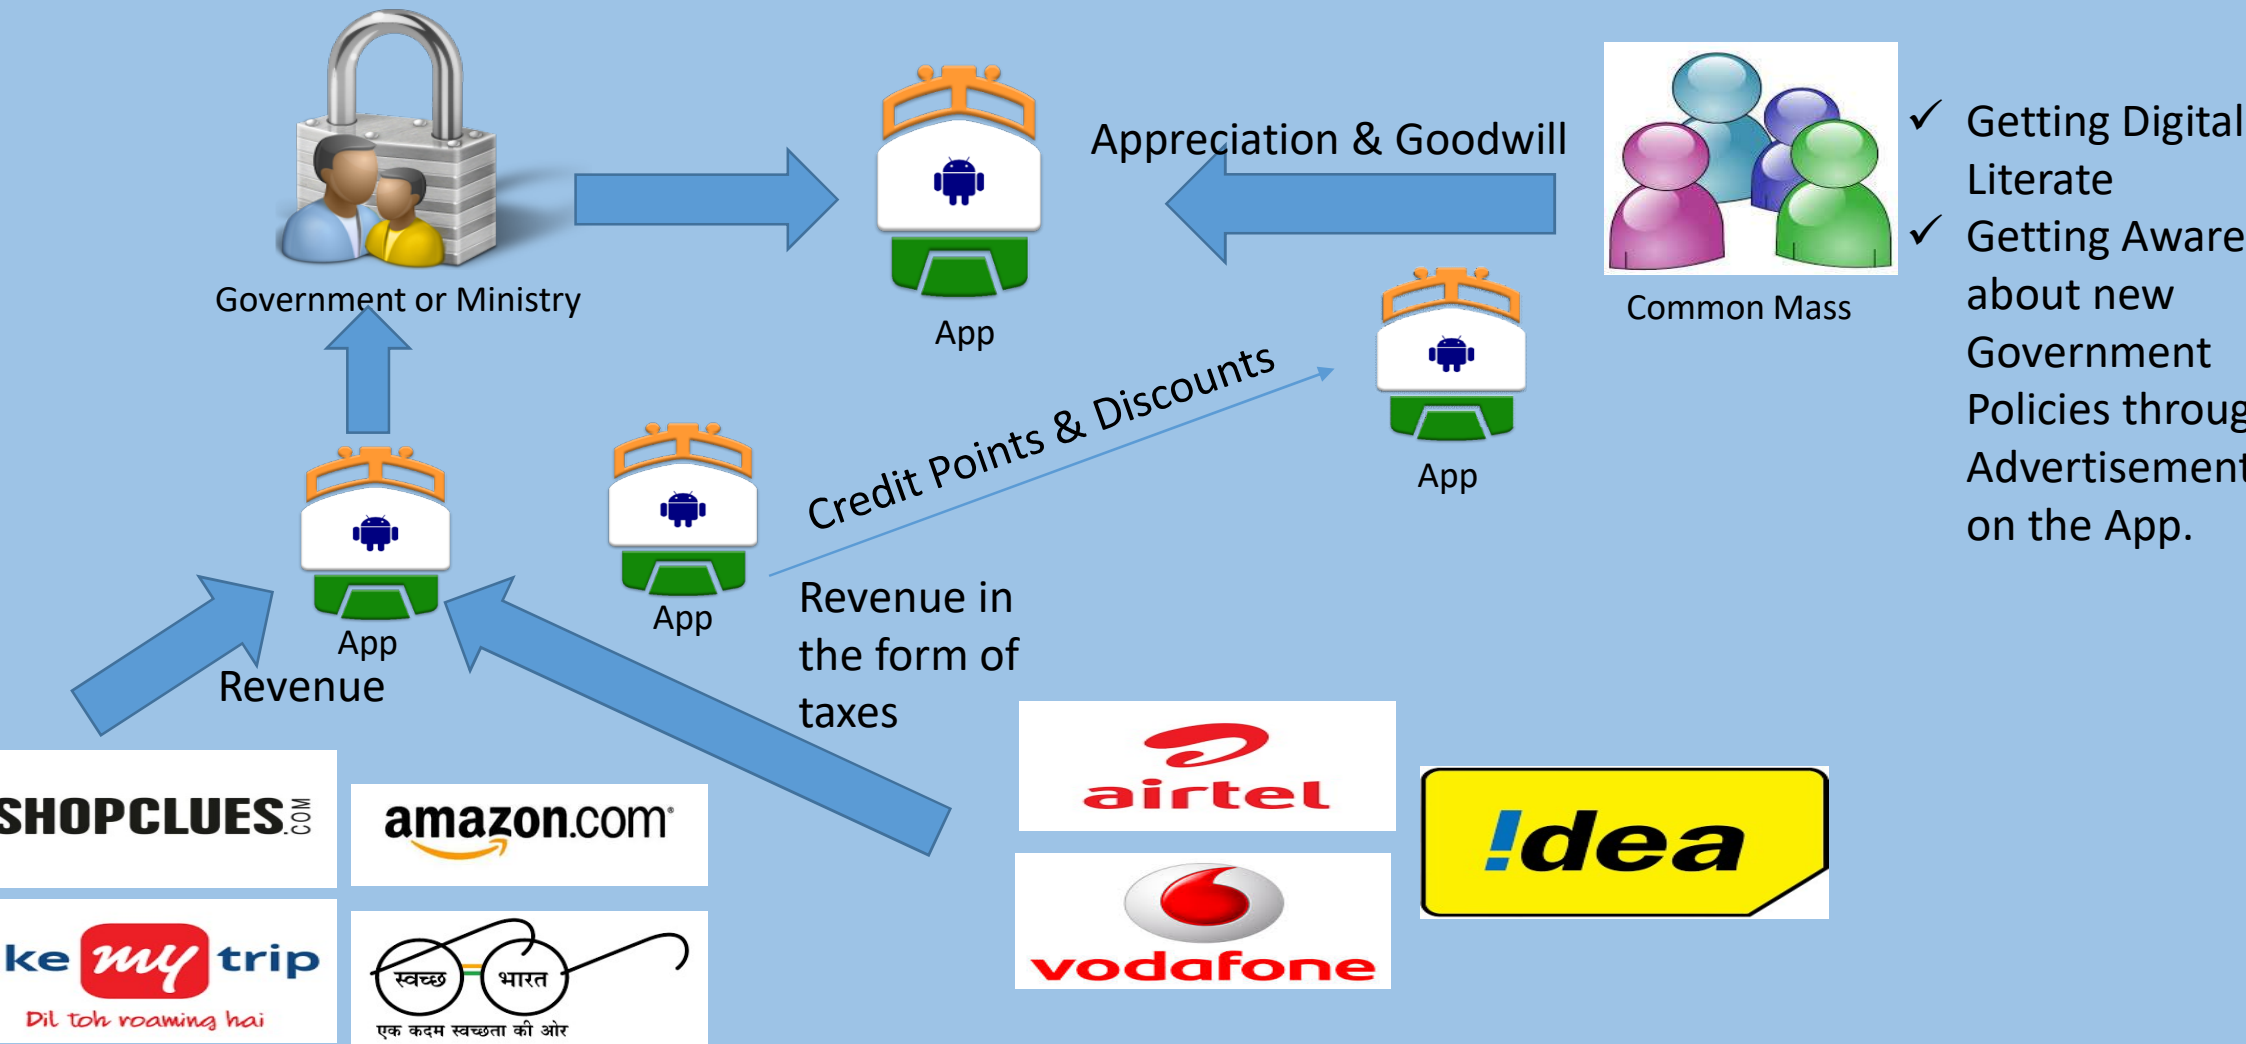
Government or Ministry

App

Appreciation & Goodwill

Common Mass

✓ Getting Digital Literate
✓ Getting Aware about new Government Policies throug Advertisement on the App.

App

Credit Points & Discounts

App

App

Revenue

Revenue in the form of taxes

SHOPCLUES.COM

amazon.com

airtel

!dea

ke my trip
Dil toh roaming hai

स्वच्छ भारत
एक कदम स्वच्छता की ओर

vodafone